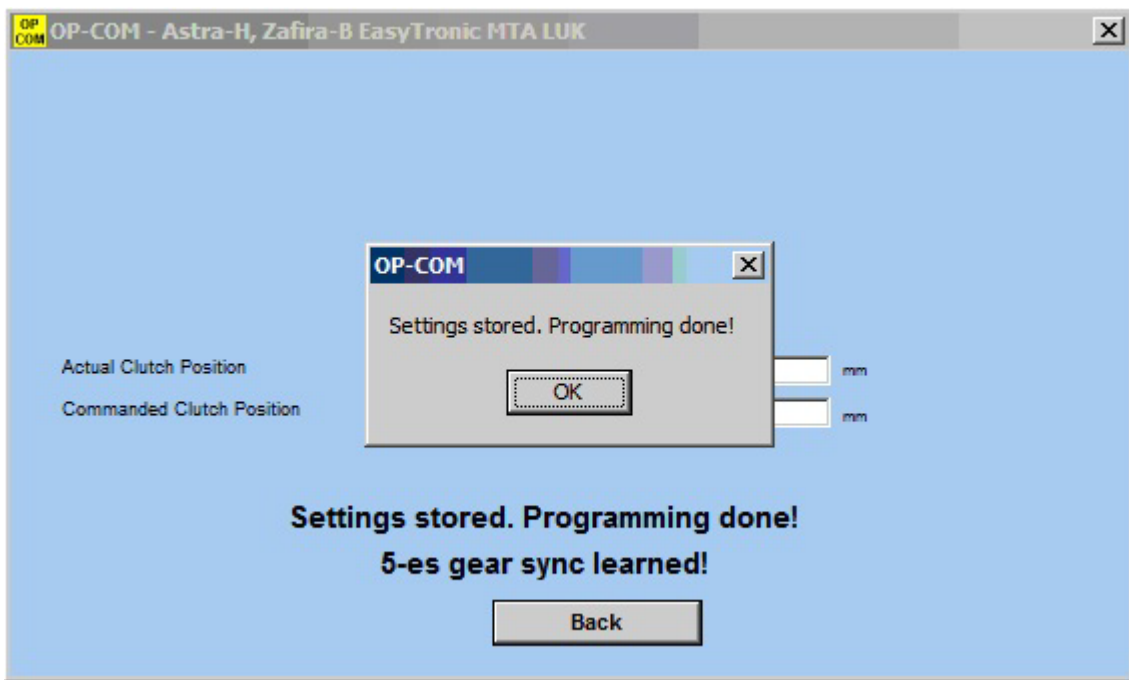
OP COM OP-COM - Astra-H, Zafira-B EasyTronic MTA LUK

OP-COM

Settings stored. Programming done!

OK

Actual Clutch Position mm

Commanded Clutch Position mm

Settings stored. Programming done!

5-es gear sync learned!

Back